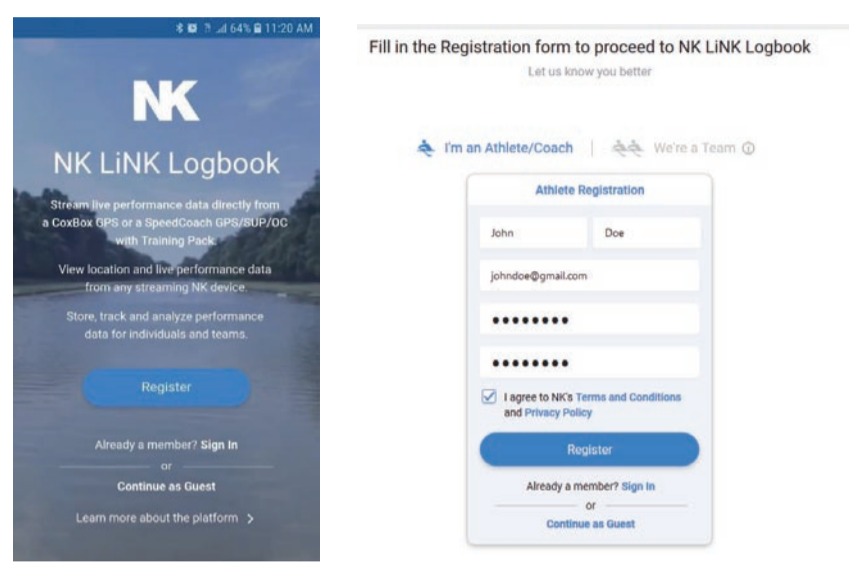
64% 11:20 AM

NK

NK LiNK Logbook

Stream live performance data directly from a CoxBox GPS or a SpeedCoach GPS/SUP/OC with Training Pack.

View location and live performance data from any streaming NK device.

Store, track and analyze performance data for individuals and teams.

Register

Already a member? Sign In

or

Continue as Guest

Learn more about the platform >

Fill in the Registration form to proceed to NK LiNK Logbook

Let us know you better

I'm an Athlete/Coach | We're a Team

Athlete Registration

John

Doe

johndoe@gmail.com

••••••••

••••••••

I agree to NK's Terms and Conditions and Privacy Policy

Register

Already a member? Sign In

or

Continue as Guest